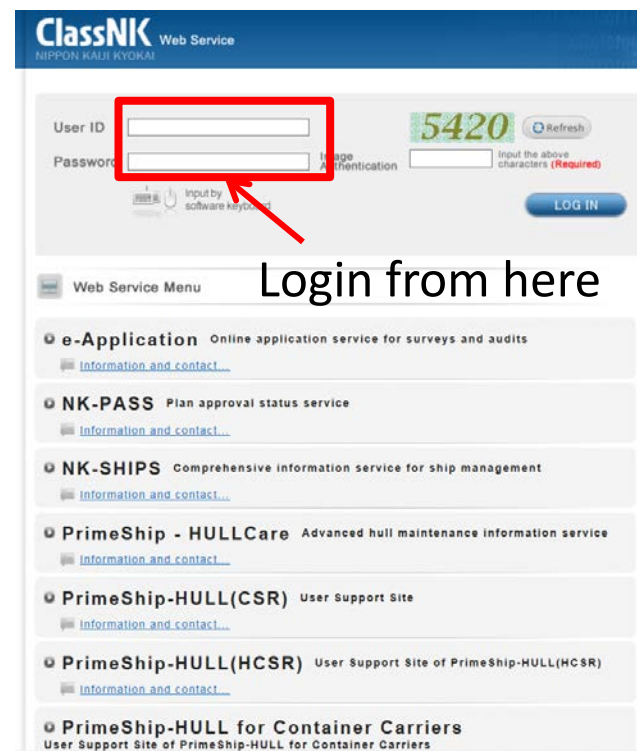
ClassNK Web Service
NIPPON KAIJI KYOKAI

User ID
Password
Image Authentication
5420
Refresh
Input the above characters (Required)
Input by software keyboard
LOG IN

Login from here

Web Service Menu

e-Application Online application service for surveys and audits
Information and contact...

NK-PASS Plan approval status service
Information and contact...

NK-SHIPS Comprehensive information service for ship management
Information and contact...

PrimeShip - HULLCare Advanced hull maintenance information service
Information and contact...

PrimeShip-HULL(CSR) User Support Site
Information and contact...

PrimeShip-HULL(HCSR) User Support Site of PrimeShip-HULL(HCSR)
Information and contact...

PrimeShip-HULL for Container Carriers
User Support Site of PrimeShip-HULL for Container Carriers